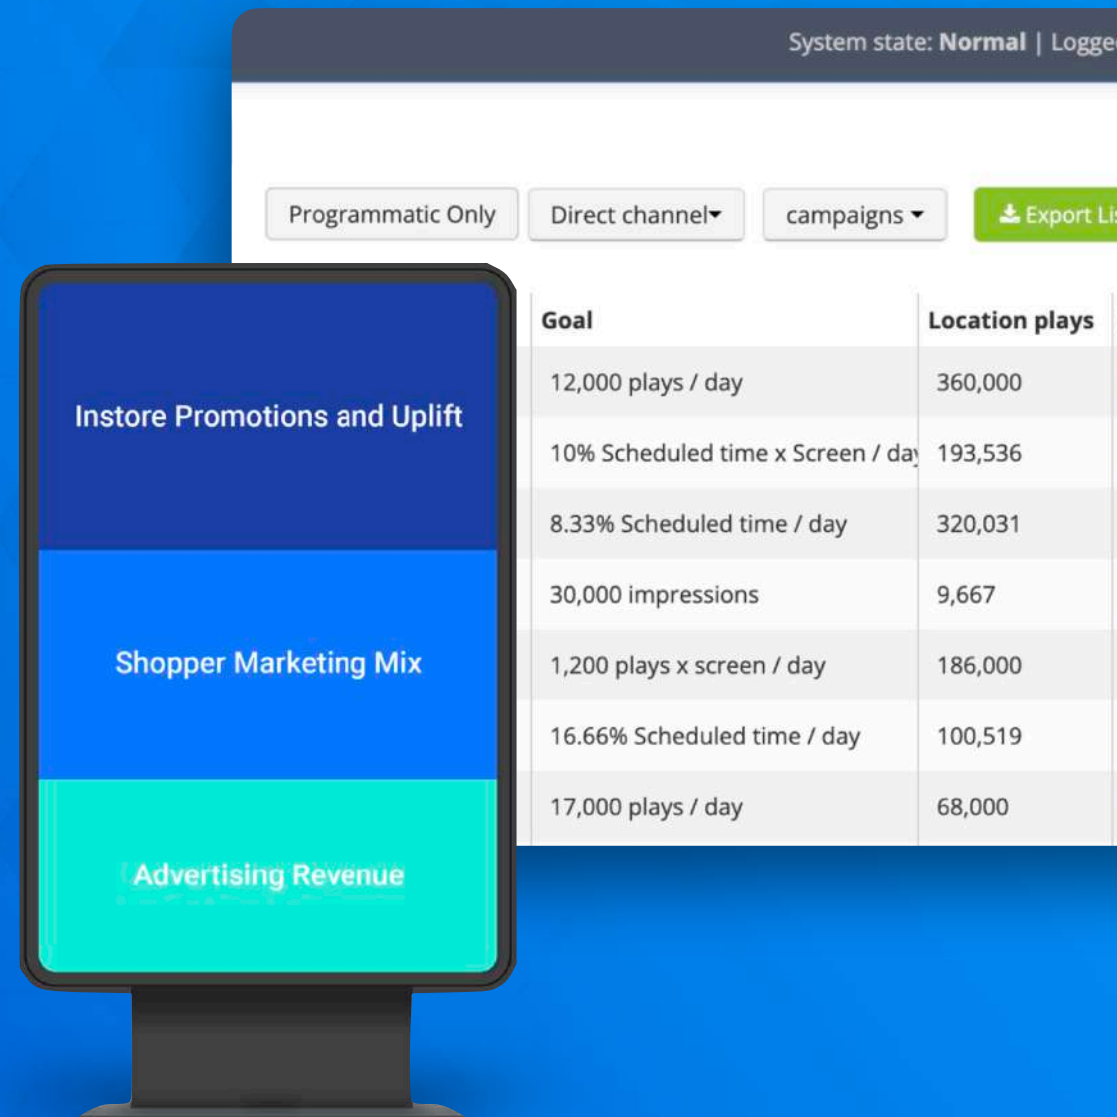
System state: **Normal** | Logge

Programmatic Only Direct channel campaigns Export Lis

| Goal | Location plays |
|---|---|
| 12,000 plays / day | 360,000 |
| 10% Scheduled time x Screen / da | 193,536 |
| 8.33% Scheduled time / day | 320,031 |
| 30,000 impressions | 9,667 |
| 1,200 plays x screen / day | 186,000 |
| 16.66% Scheduled time / day | 100,519 |
| 17,000 plays / day | 68,000 |

Instore Promotions and Uplift

Shopper Marketing Mix

Advertising Revenue